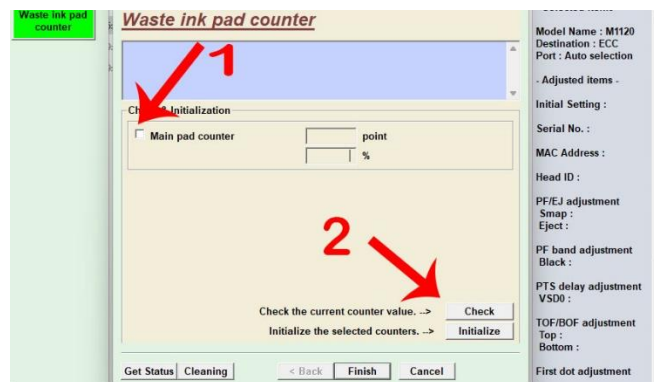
Waste ink pad counter

Waste ink pad counter

Ch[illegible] Initialization

Main pad counter point

%

Check the current counter value. --> Check

Initialize the selected counters. --> Initialize

Get Status Cleaning < Back Finish Cancel

Model Name : M1120
Destination : ECC
Port : Auto selection

- Adjusted items -

Initial Setting :

Serial No. :

MAC Address :

Head ID :

PF/EJ adjustment
Smap :
Eject :

PF band adjustment
Black :

PTS delay adjustment
VSD0 :

TOF/BOF adjustment
Top :
Bottom :

First dot adjustment